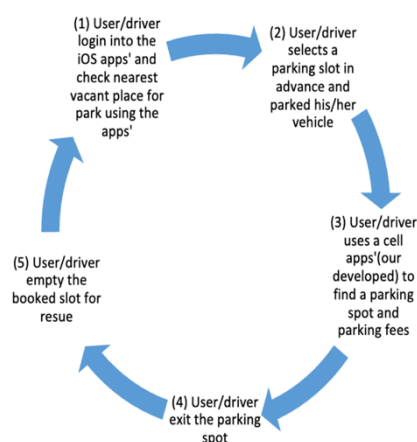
(1) User/driver login into the iOS apps' and check nearest vacant place for park using the apps'

(2) User/driver selects a parking slot in advance and parked his/her vehicle

(3) User/driver uses a cell apps'(our developed) to find a parking spot and parking fees

(4) User/driver exit the parking spot

(5) User/driver empty the booked slot for resue